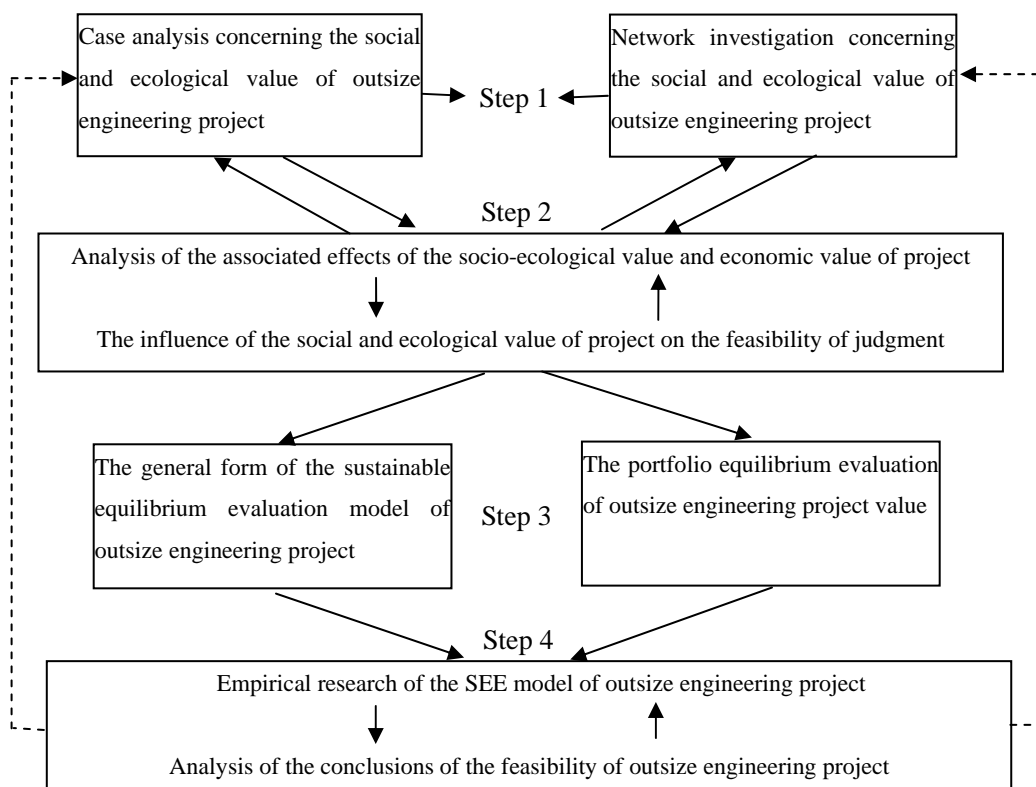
Case analysis concerning the social and ecological value of outsize engineering project

Step 1

Network investigation concerning the social and ecological value of outsize engineering project

Step 2

Analysis of the associated effects of the socio-ecological value and economic value of project

The influence of the social and ecological value of project on the feasibility of judgment

The general form of the sustainable equilibrium evaluation model of outsize engineering project

Step 3

The portfolio equilibrium evaluation of outsize engineering project value

Step 4

Empirical research of the SEE model of outsize engineering project

Analysis of the conclusions of the feasibility of outsize engineering project